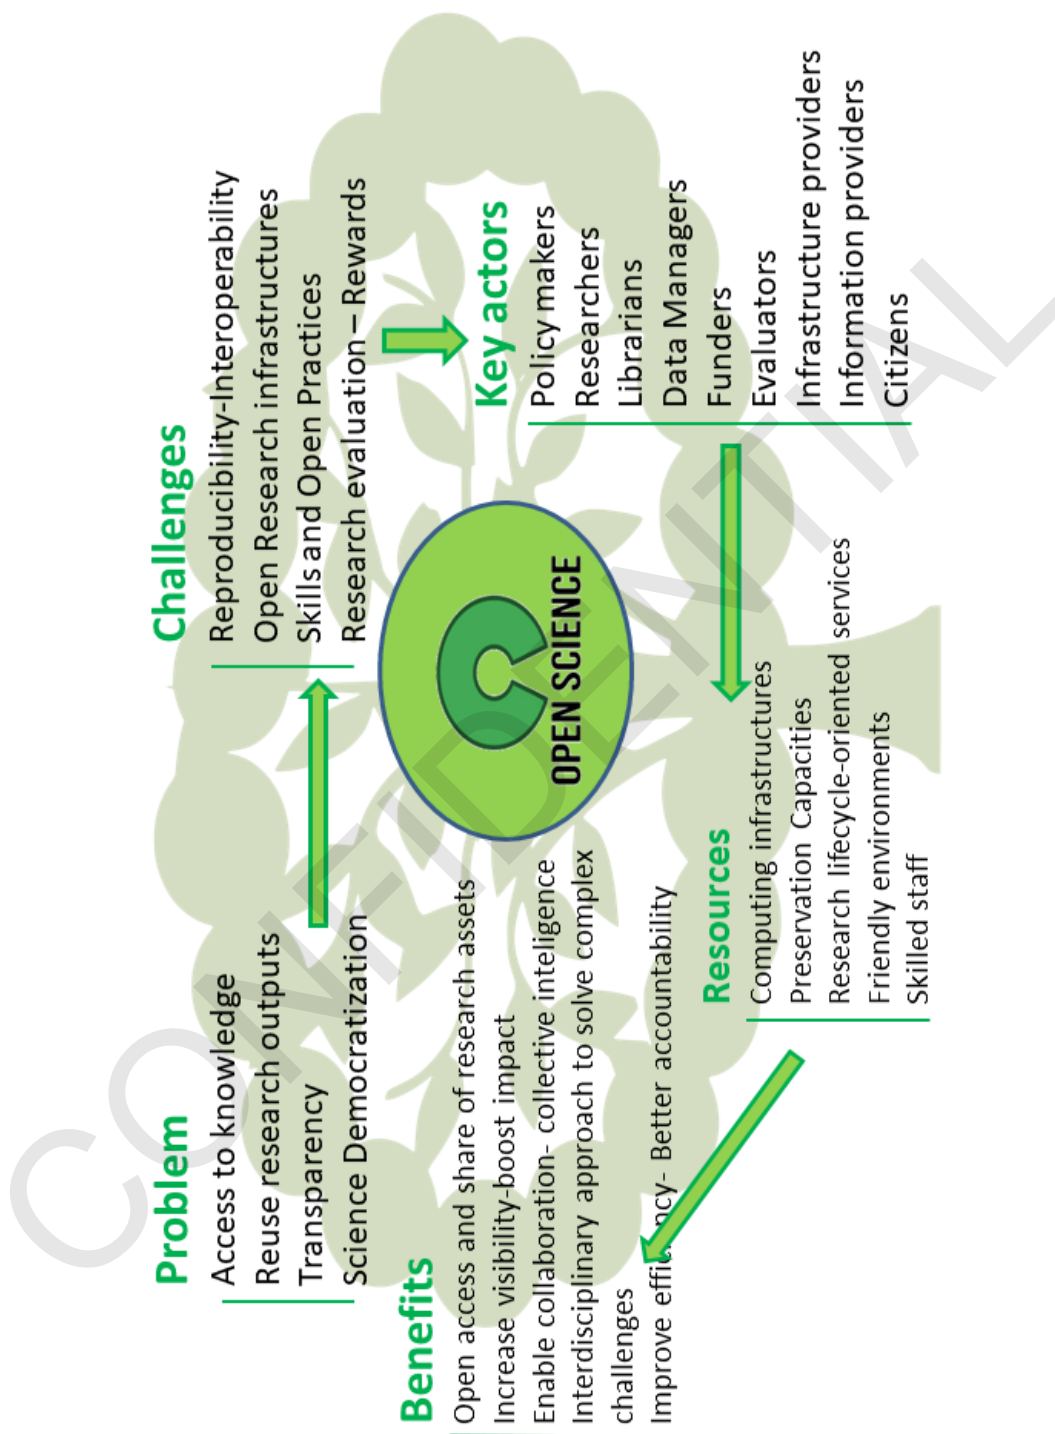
Problem
Access to knowledge
Reuse research outputs
Transparency
Science Democratization

Challenges
Reproducibility-Interoperability
Open Research infrastructures
Skills and Open Practices
Research evaluation – Rewards

Key actors
Policy makers
Researchers
Librarians
Data Managers
Funders
Evaluators
Infrastructure providers
Information providers
Citizens

OPEN SCIENCE

Resources
Computing infrastructures
Preservation Capacities
Research lifecycle-oriented services
Friendly environments
Skilled staff

Benefits
Open access and share of research assets
Increase visibility-boost impact
Enable collaboration- collective inteligence
Interdisciplinary approach to solve complex challenges
Improve effi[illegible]ncy- Better accountability

CONFIDENTIAL